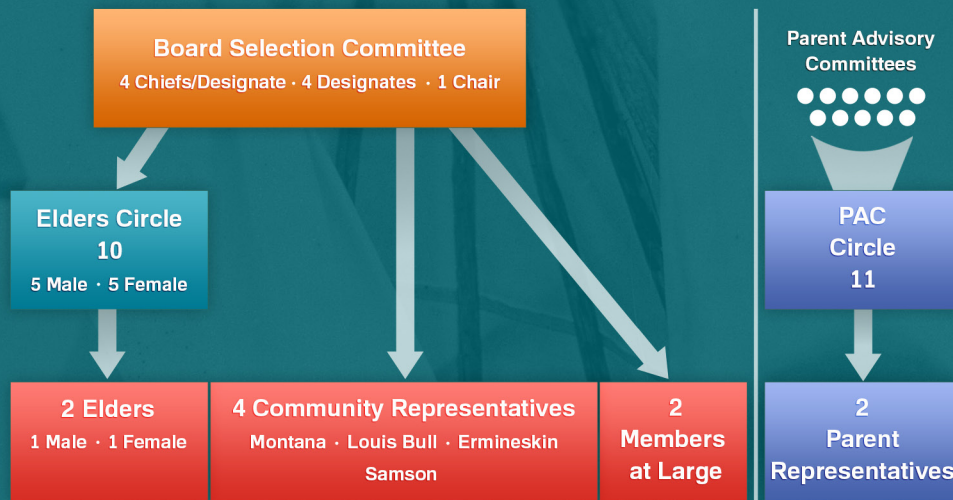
Board Selection Committee
4 Chiefs/Designate · 4 Designates · 1 Chair

Elders Circle
10
5 Male · 5 Female

2 Elders
1 Male · 1 Female

4 Community Representatives
Montana · Louis Bull · Ermineskin
Samson

2
Members
at Large

Parent Advisory Committees

PAC
Circle
11

2
Parent
Representatives